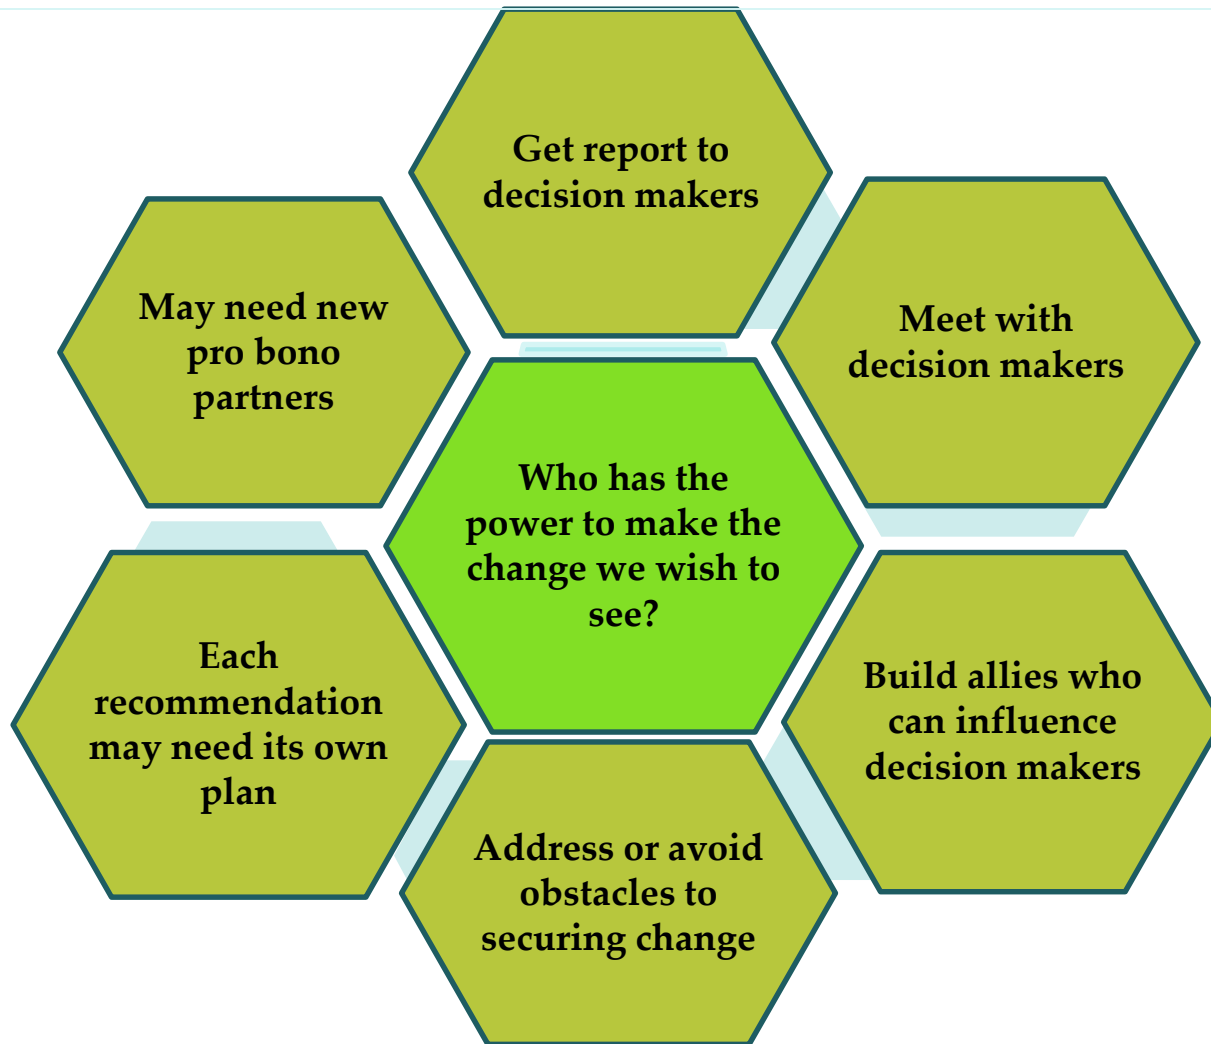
Who has the power to make the change we wish to see?

Get report to decision makers

Meet with decision makers

Build allies who can influence decision makers

Address or avoid obstacles to securing change

Each recommendation may need its own plan

May need new pro bono partners